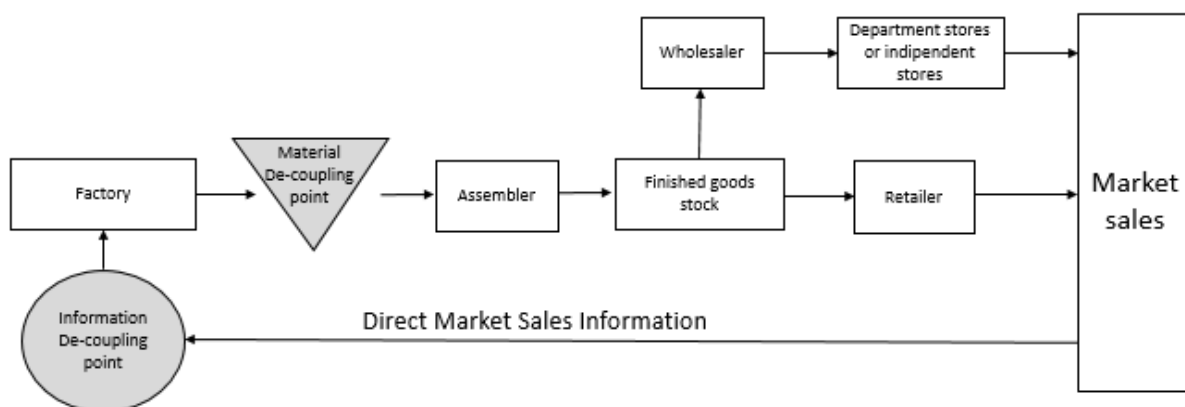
Wholesaler

Department stores or indipendent stores

Factory

Material De-coupling point

Assembler

Finished goods stock

Retailer

Market sales

Information De-coupling point

Direct Market Sales Information